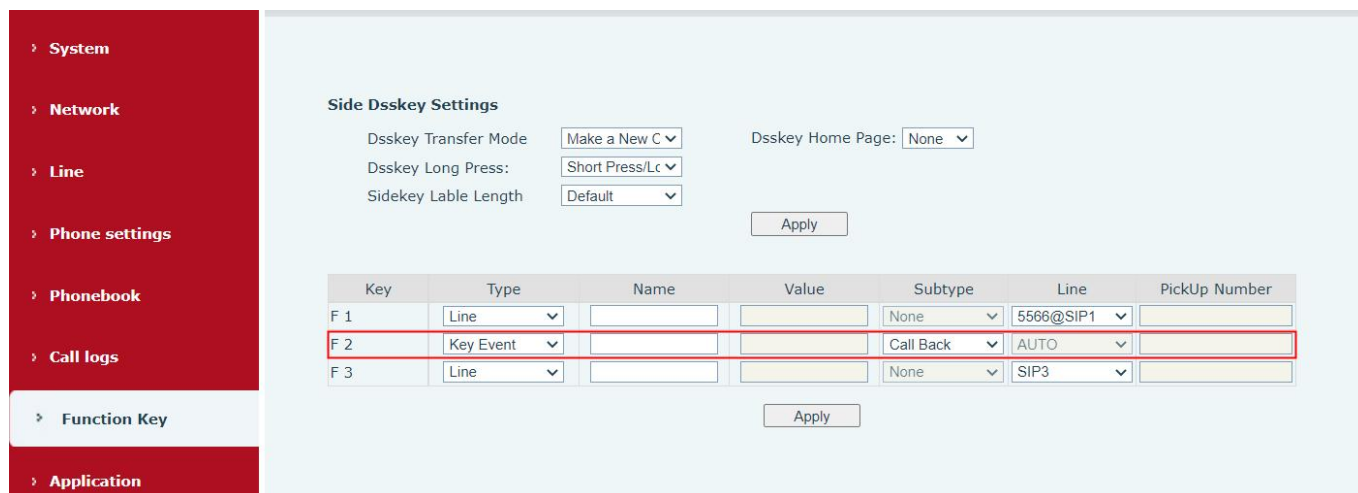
› System

› Network

› Line

› Phone settings

› Phonebook

› Call logs

› Function Key

› Application

Side Dsskey Settings

Dsskey Transfer Mode | Make a New C

Dsskey Home Page: | None

Dsskey Long Press: | Short Press/Lc

Sidekey Lable Length | Default

Apply

| Key | Type | Name | Value | Subtype | Line | PickUp Number |
|---|---|---|---|---|---|---|
| F 1 | Line | | | None | 5566@SIP1 | |
| F 2 | Key Event | | | Call Back | AUTO | |
| F 3 | Line | | | None | SIP3 | |

Apply